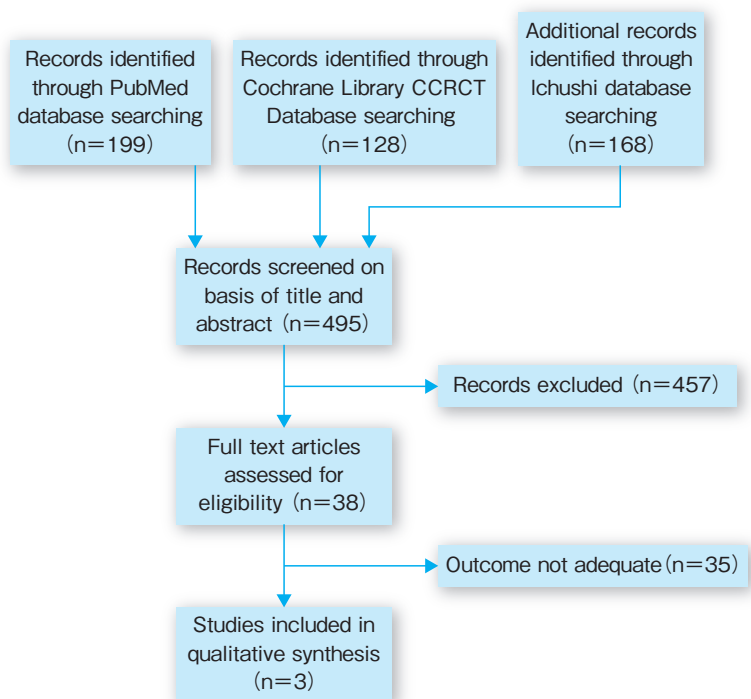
Records identified through PubMed database searching (n=199)

Records identified through Cochrane Library CCRCT Database searching (n=128)

Additional records identified through Ichushi database searching (n=168)

Records screened on basis of title and abstract (n=495)

Records excluded (n=457)

Full text articles assessed for eligibility (n=38)

Outcome not adequate (n=35)

Studies included in qualitative synthesis (n=3)